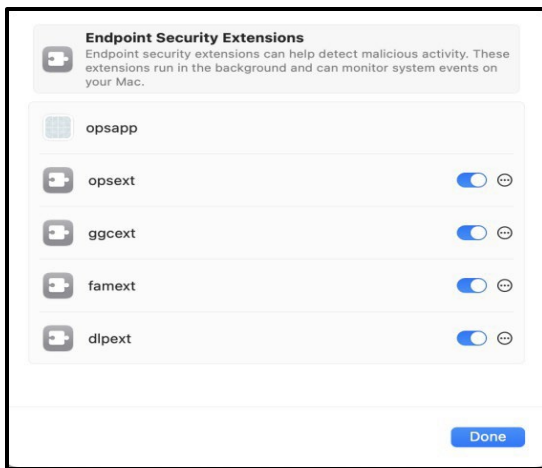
Endpoint Security Extensions
Endpoint security extensions can help detect malicious activity. These extensions run in the background and can monitor system events on your Mac.

opsapp

opsext

ggcext

famext

dlpext

Done